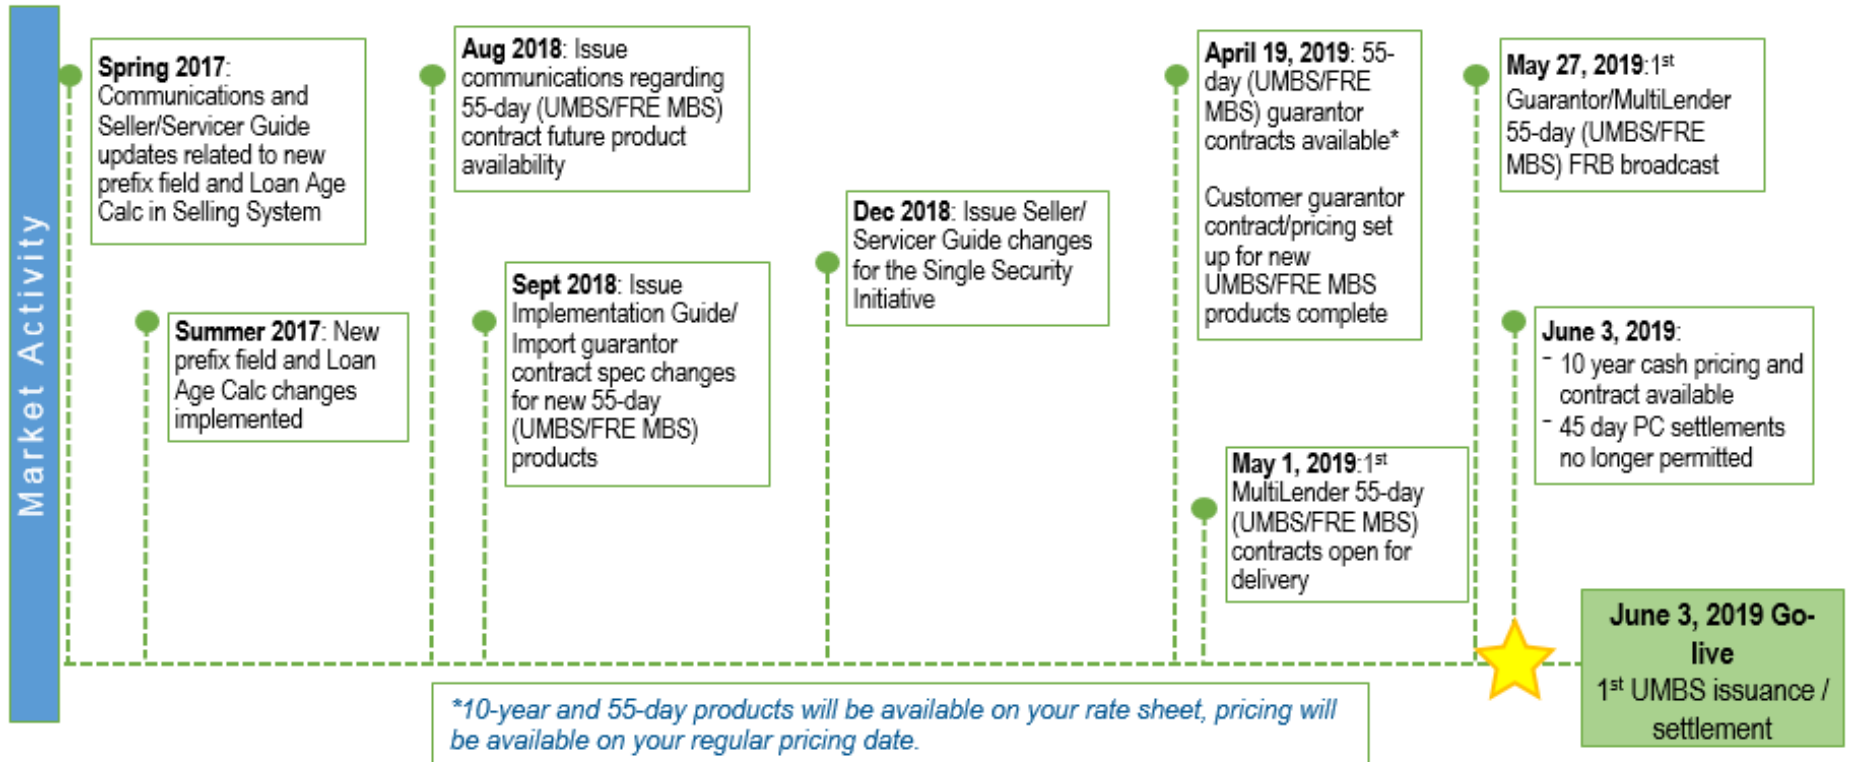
Market Activity

**Spring 2017**: Communications and Seller/Servicer Guide updates related to new prefix field and Loan Age Calc in Selling System

**Summer 2017**: New prefix field and Loan Age Calc changes implemented

**Aug 2018**: Issue communications regarding 55-day (UMBS/FRE MBS) contract future product availability

**Sept 2018**: Issue Implementation Guide/ Import guarantor contract spec changes for new 55-day (UMBS/FRE MBS) products

**Dec 2018**: Issue Seller/ Servicer Guide changes for the Single Security Initiative

**April 19, 2019**: 55-day (UMBS/FRE MBS) guarantor contracts available*

Customer guarantor contract/pricing set up for new UMBS/FRE MBS products complete

**May 1, 2019**: 1$^{st}$ MultiLender 55-day (UMBS/FRE MBS) contracts open for delivery

**May 27, 2019**: 1$^{st}$ Guarantor/MultiLender 55-day (UMBS/FRE MBS) FRB broadcast

**June 3, 2019**:
- 10 year cash pricing and contract available
- 45 day PC settlements no longer permitted

**June 3, 2019 Go-live**
1$^{st}$ UMBS issuance / settlement

*10-year and 55-day products will be available on your rate sheet, pricing will be available on your regular pricing date.